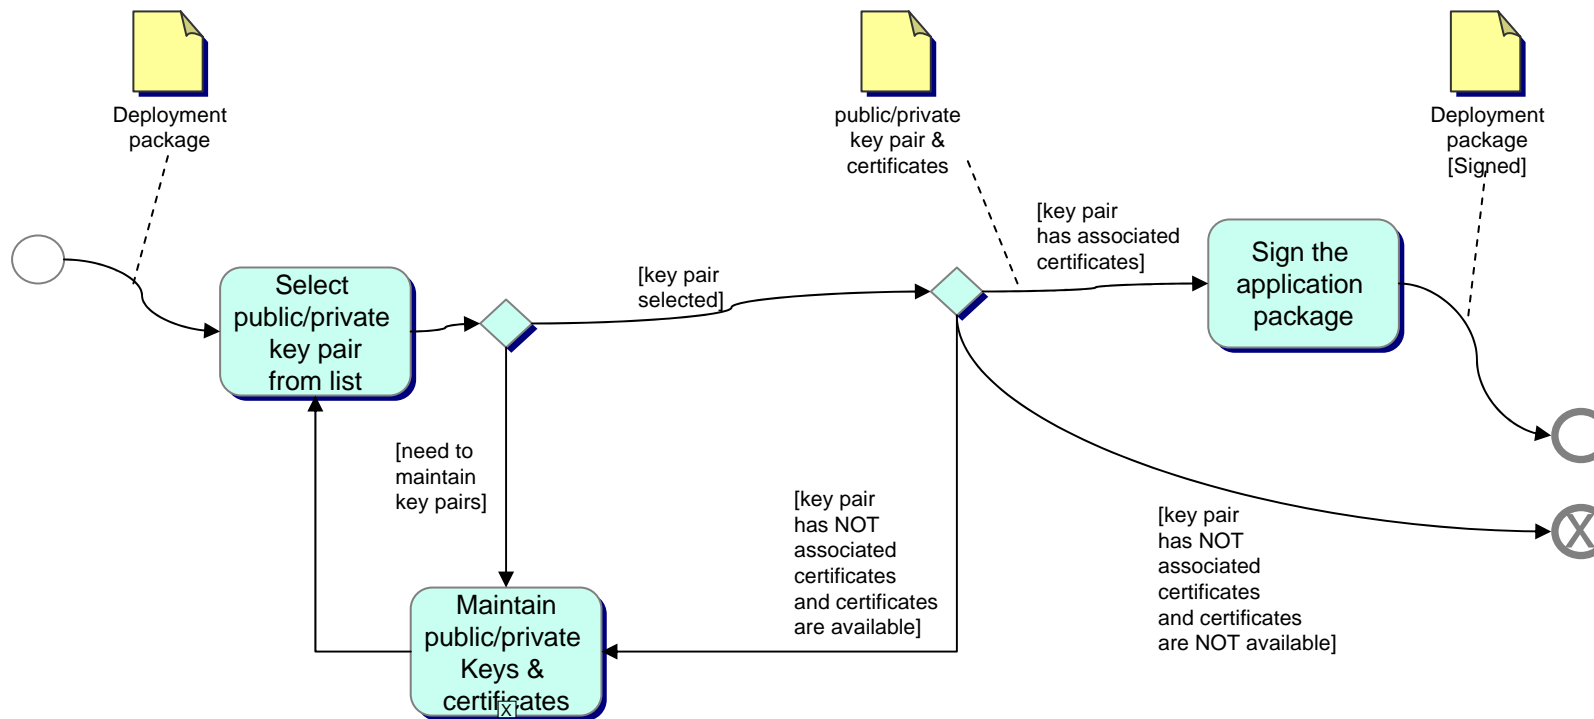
Deployment package

public/private key pair & certificates

Deployment package [Signed]

Select public/private key pair from list

[key pair selected]

[key pair has associated certificates]

Sign the application package

[need to maintain key pairs]

[key pair has NOT associated certificates and certificates are available]

[key pair has NOT associated certificates and certificates are NOT available]

Maintain public/private Keys & certificates